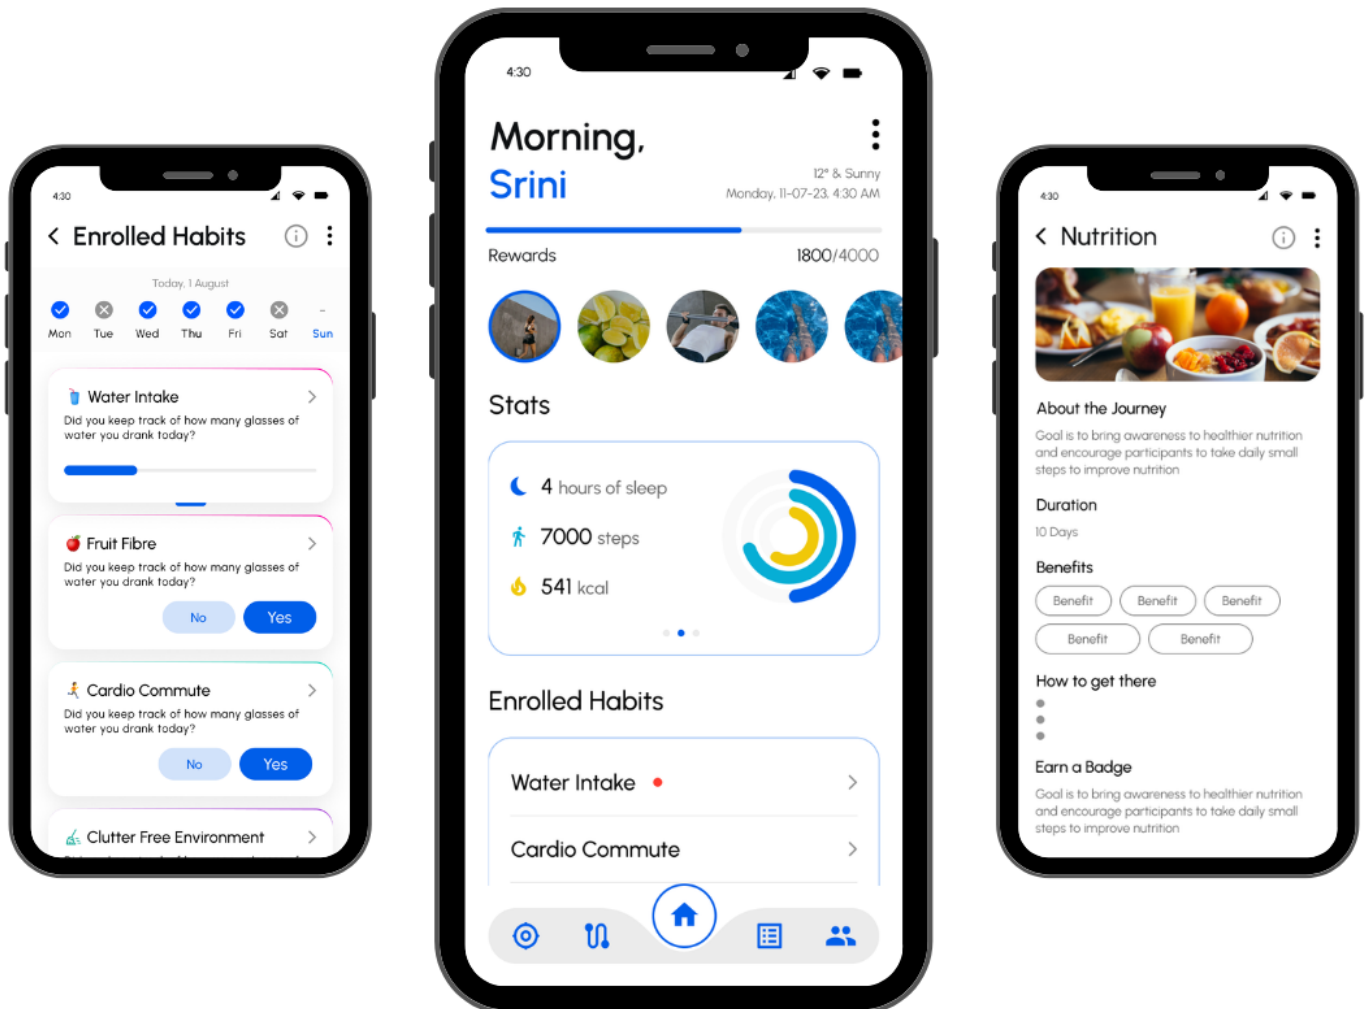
4:30

Enrolled Habits

Today, 1 August

Mon Tue Wed Thu Fri Sat Sun

Water Intake
Did you keep track of how many glasses of water you drank today?

Fruit Fibre
Did you keep track of how many glasses of water you drank today?
No Yes

Cardio Commute
Did you keep track of how many glasses of water you drank today?
No Yes

Clutter Free Environment

4:30

Morning,
Srini

12° & Sunny
Monday, 11-07-23, 4:30 AM

Rewards 1800/4000

Stats

4 hours of sleep
7000 steps
541 kcal

Enrolled Habits

Water Intake
Cardio Commute

4:30

Nutrition

About the Journey
Goal is to bring awareness to healthier nutrition and encourage participants to take daily small steps to improve nutrition

Duration
10 Days

Benefits
Benefit Benefit Benefit
Benefit Benefit

How to get there

Earn a Badge
Goal is to bring awareness to healthier nutrition and encourage participants to take daily small steps to improve nutrition